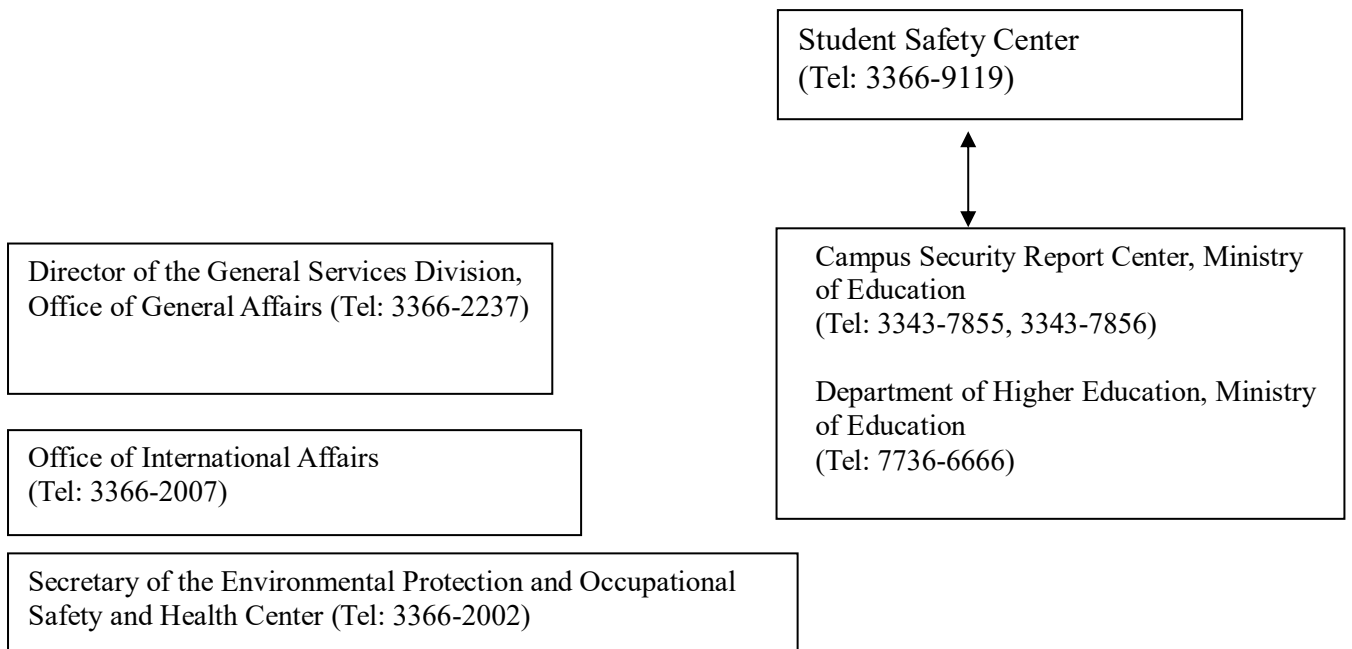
Student Safety Center
(Tel: 3366-9119)

Director of the General Services Division, Office of General Affairs (Tel: 3366-2237)

Campus Security Report Center, Ministry of Education
(Tel: 3343-7855, 3343-7856)

Department of Higher Education, Ministry of Education
(Tel: 7736-6666)

Office of International Affairs
(Tel: 3366-2007)

Secretary of the Environmental Protection and Occupational Safety and Health Center (Tel: 3366-2002)